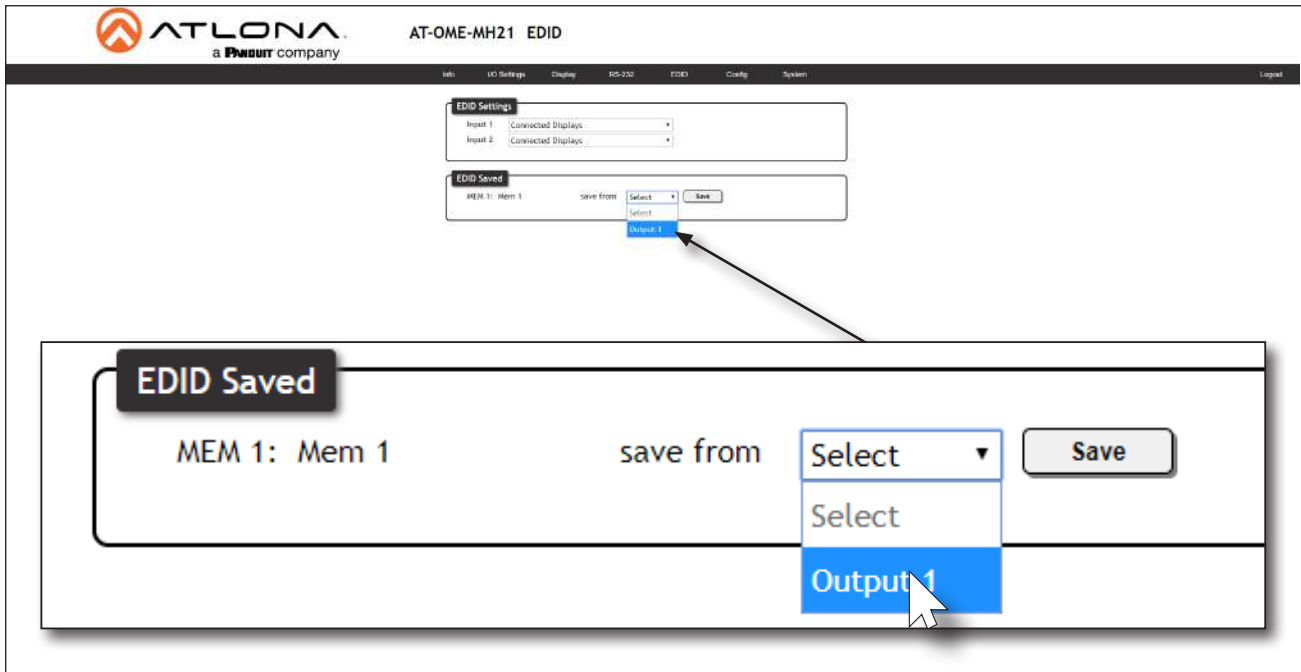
ATLONA
a PANDUIT company

AT-OME-MH21 EDID

Info I/O Settings Display RS-232 EDID Config System Logout

EDID Settings
Input 1 Connected Displays
Input 2 Connected Displays

EDID Saved
MEM 1: Mem 1 save from Select Save
Select
Output 1

EDID Saved
MEM 1: Mem 1 save from Select Save
Select
Output 1